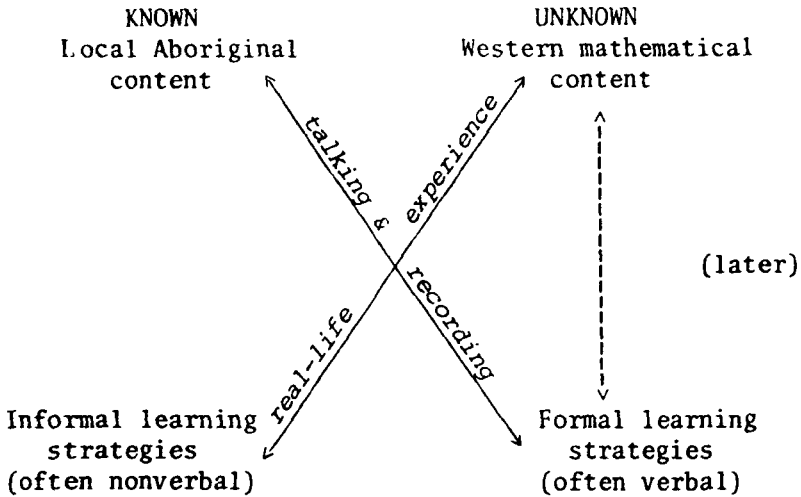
KNOWN
Local Aboriginal content

UNKNOWN
Western mathematical content

talking & recording

real-life experience

(later)

Informal learning strategies (often nonverbal)

Formal learning strategies (often verbal)